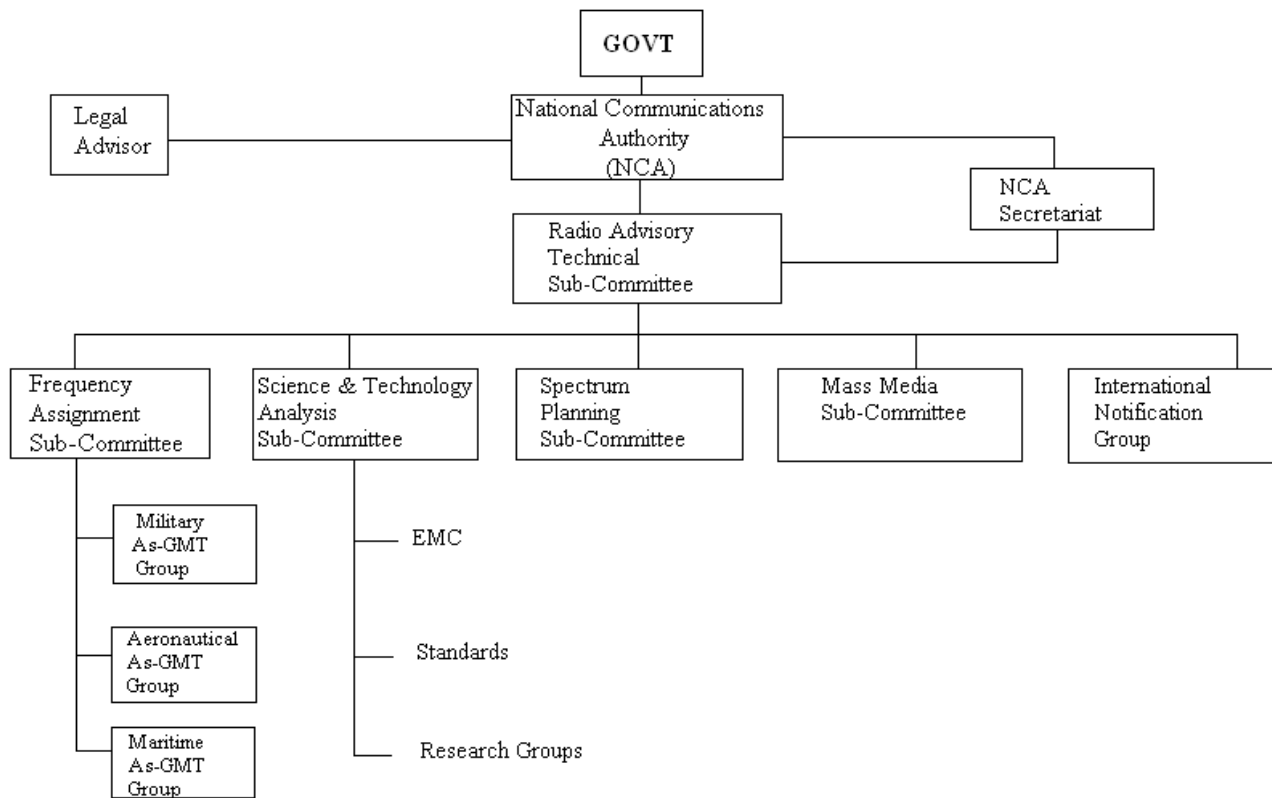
GOVT

Legal Advisor

National Communications Authority (NCA)

NCA Secretariat

Radio Advisory Technical Sub-Committee

Frequency Assignment Sub-Committee

Science & Technology Analysis Sub-Committee

Spectrum Planning Sub-Committee

Mass Media Sub-Committee

International Notification Group

Military As-GMT Group

Aeronautical As-GMT Group

Maritime As-GMT Group

EMC

Standards

Research Groups